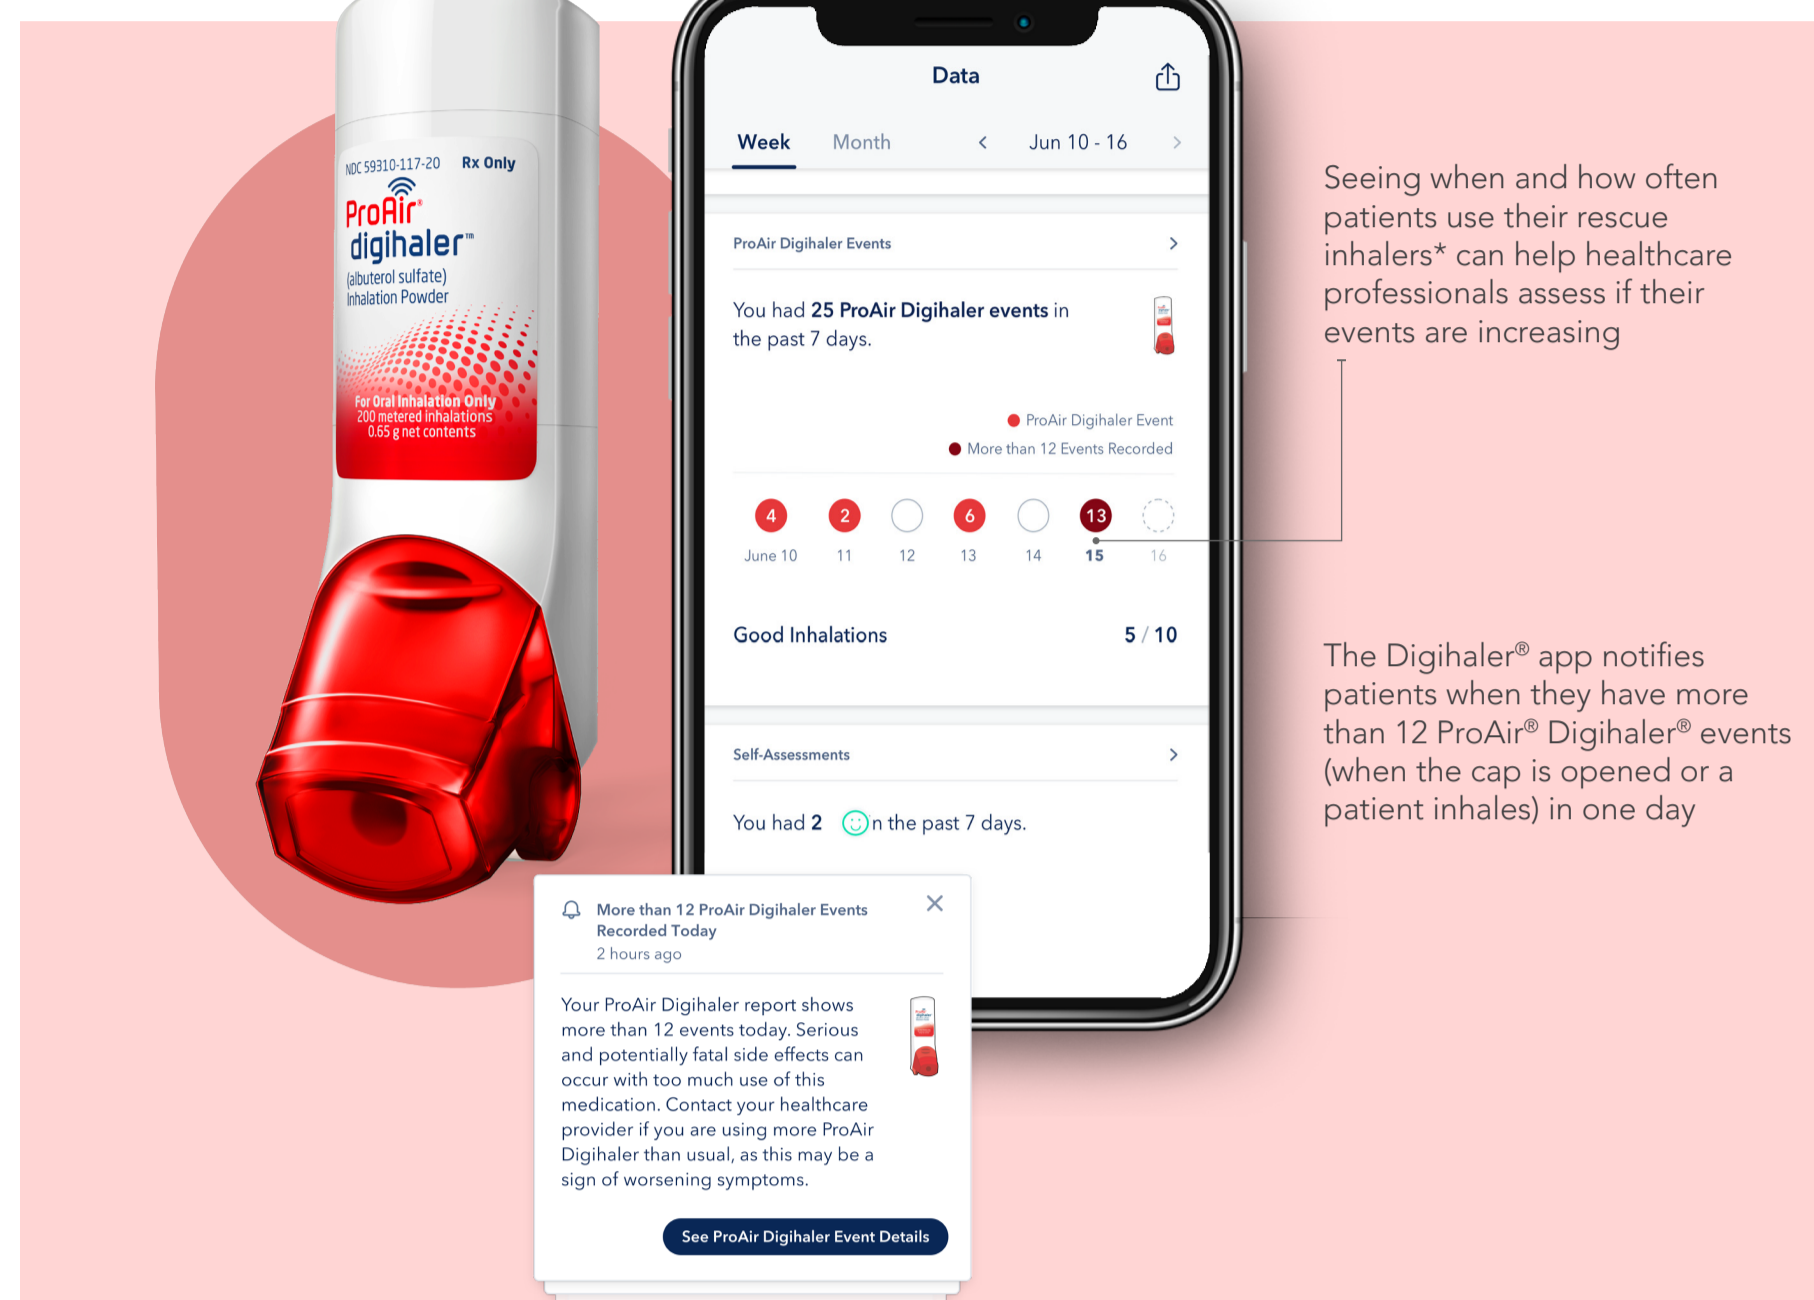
NDC 59310-117-20 Rx Only

ProAir digihaler™

(albuterol sulfate) Inhalation Powder

For Oral Inhalation Only
200 metered inhalations
0.65 g net contents

Data

Week Month < Jun 10 - 16 >

ProAir Digihaler Events >

You had 25 ProAir Digihaler events in the past 7 days.

ProAir Digihaler Event
More than 12 Events Recorded

4 2 6 13

June 10 11 12 13 14 15 16

Good Inhalations 5 / 10

Self-Assessments >

You had 2 n the past 7 days.

More than 12 ProAir Digihaler Events Recorded Today
2 hours ago

Your ProAir Digihaler report shows more than 12 events today. Serious and potentially fatal side effects can occur with too much use of this medication. Contact your healthcare provider if you are using more ProAir Digihaler than usual, as this may be a sign of worsening symptoms.

See ProAir Digihaler Event Details

Seeing when and how often patients use their rescue inhalers* can help healthcare professionals assess if their events are increasing

The Digihaler® app notifies patients when they have more than 12 ProAir® Digihaler® events (when the cap is opened or a patient inhales) in one day